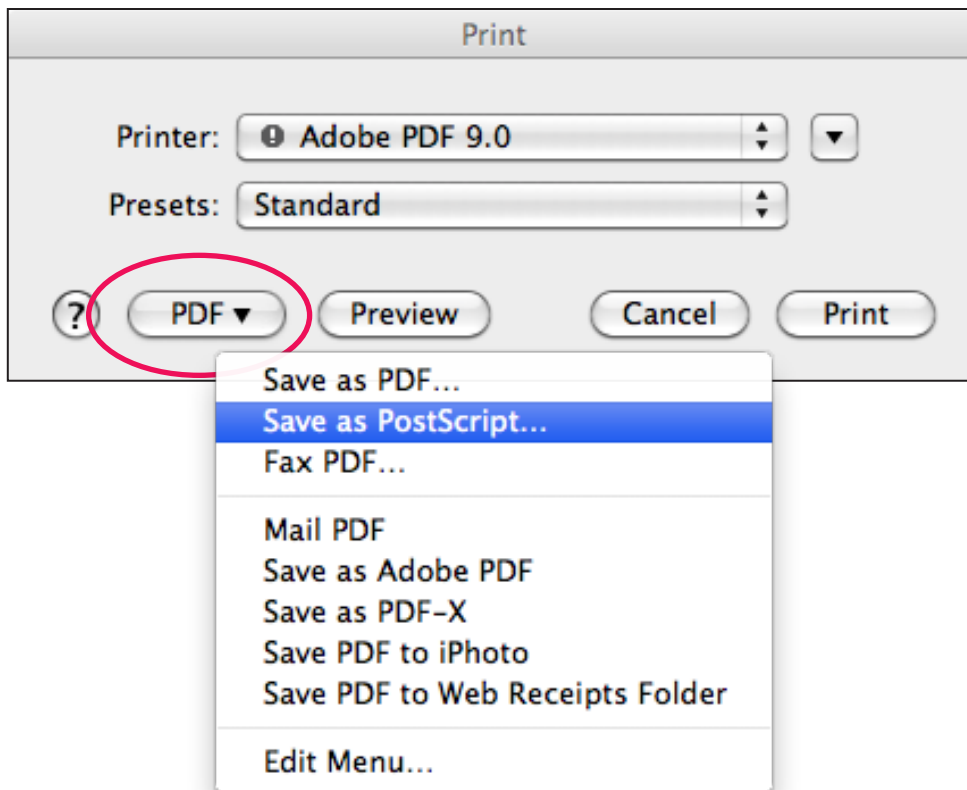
Print

Printer: Adobe PDF 9.0

Presets: Standard

?

PDF ▾

Preview

Cancel

Print

Save as PDF…
Save as PostScript…
Fax PDF…

Mail PDF
Save as Adobe PDF
Save as PDF-X
Save PDF to iPhoto
Save PDF to Web Receipts Folder

Edit Menu…